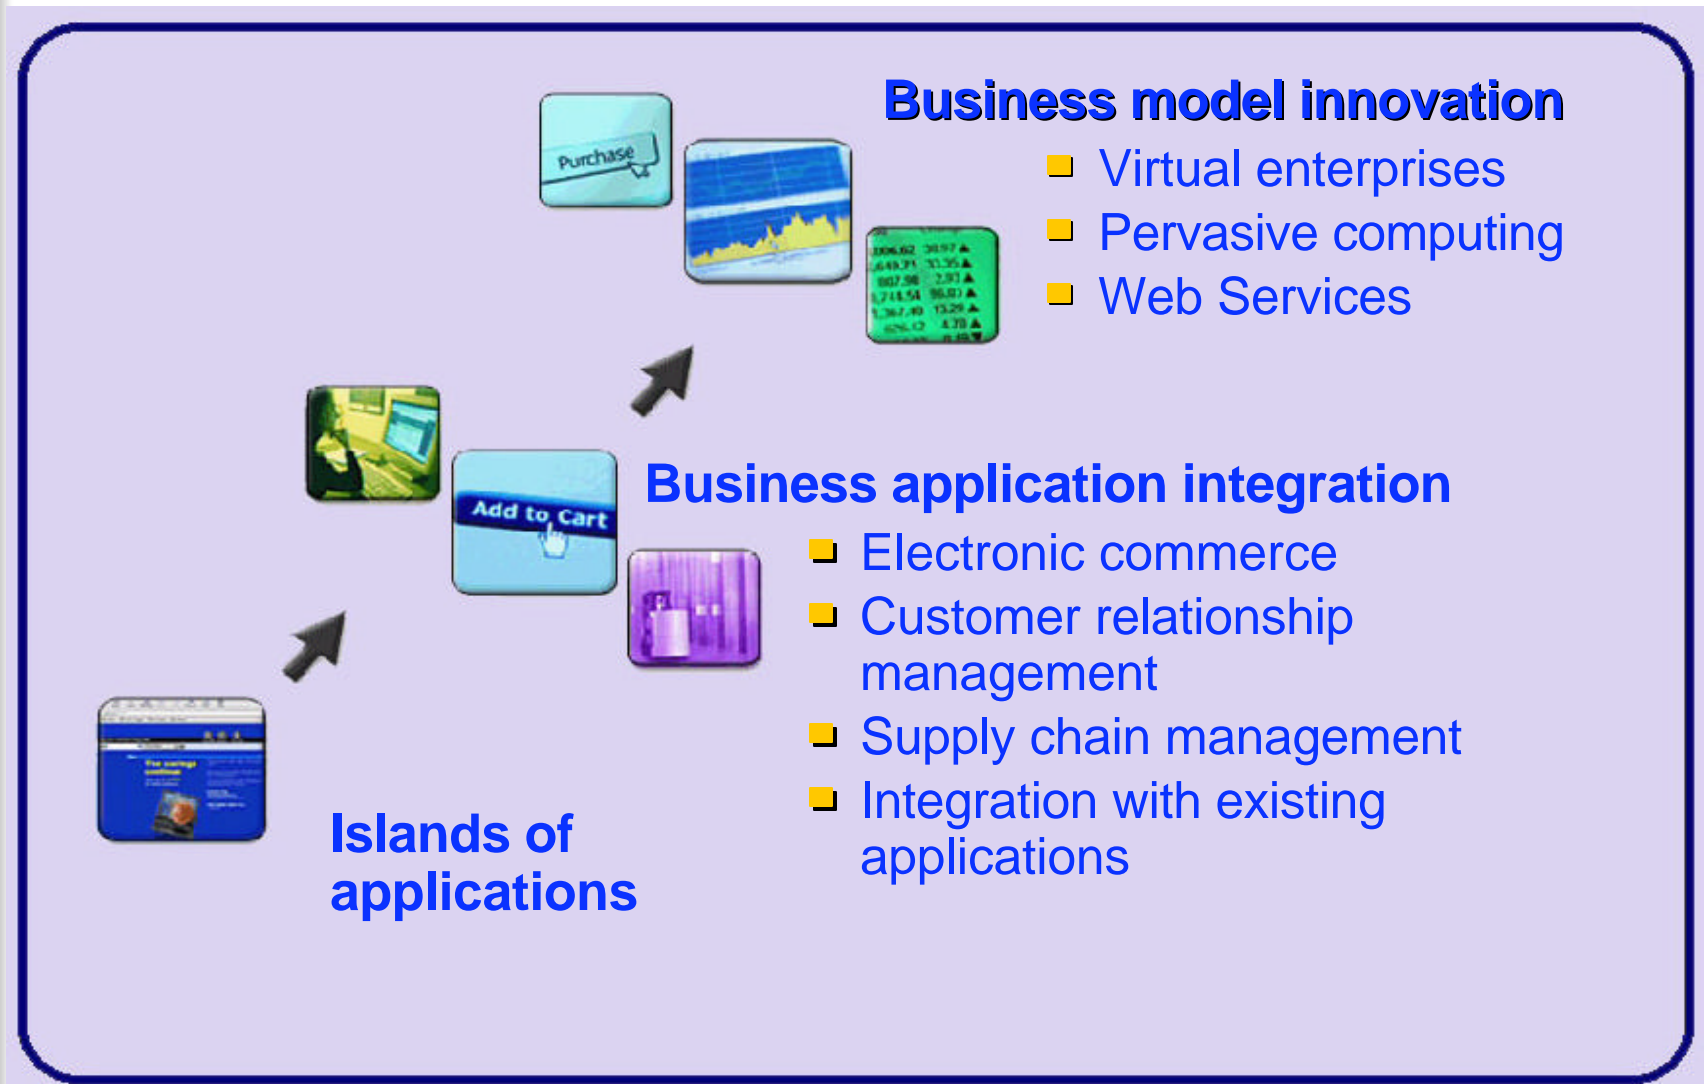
Purchase

Business model innovation
Virtual enterprises
Pervasive computing
Web Services

Add to Cart

Business application integration
Electronic commerce
Customer relationship management
Supply chain management
Integration with existing applications

Islands of applications